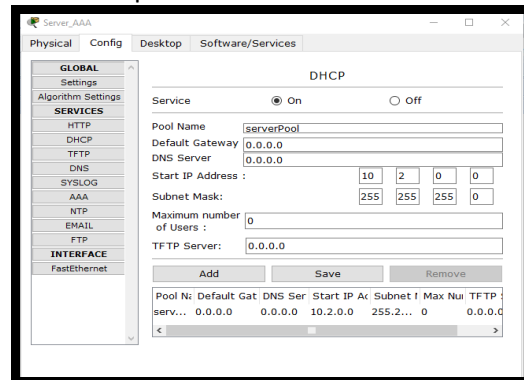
Server_AAA

Physical Config Desktop Software/Services

GLOBAL
Settings
Algorithm Settings
SERVICES
HTTP
DHCP
TFTP
DNS
SYSLOG
AAA
NTP
EMAIL
FTP
INTERFACE
FastEthernet

DHCP

Service ◉ On ○ Off

Pool Name serverPool
Default Gateway 0.0.0.0
DNS Server 0.0.0.0
Start IP Address : 10 2 0 0
Subnet Mask: 255 255 255 0
Maximum number of Users : 0
TFTP Server: 0.0.0.0

Add Save Remove

| Pool N: | Default Gat | DNS Ser | Start IP Ac | Subnet I | Max Nui | TFTP |
|---|---|---|---|---|---|---|
| serv... | 0.0.0.0 | 0.0.0.0 | 10.2.0.0 | 255.2... | 0 | 0.0.0. |